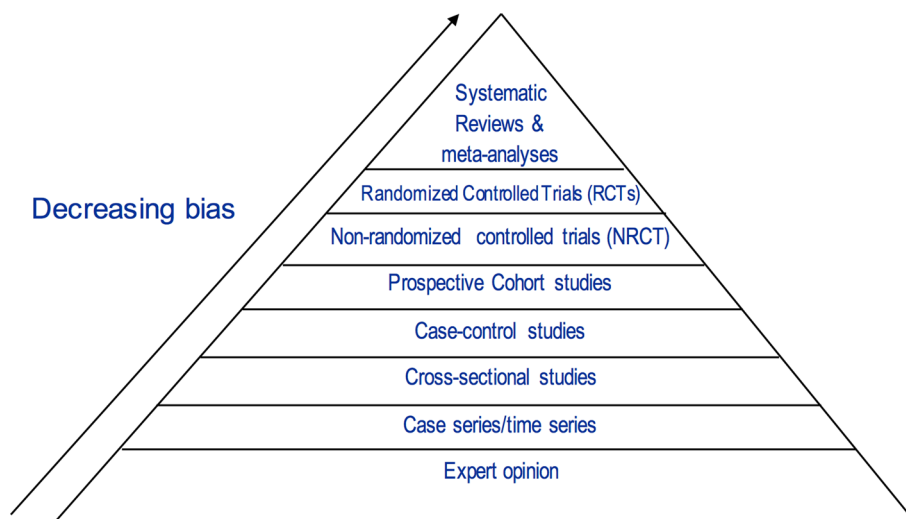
Decreasing bias

Systematic Reviews & meta-analyses

Randomized Controlled Trials (RCTs)

Non-randomized controlled trials (NRCT)

Prospective Cohort studies

Case-control studies

Cross-sectional studies

Case series/time series

Expert opinion